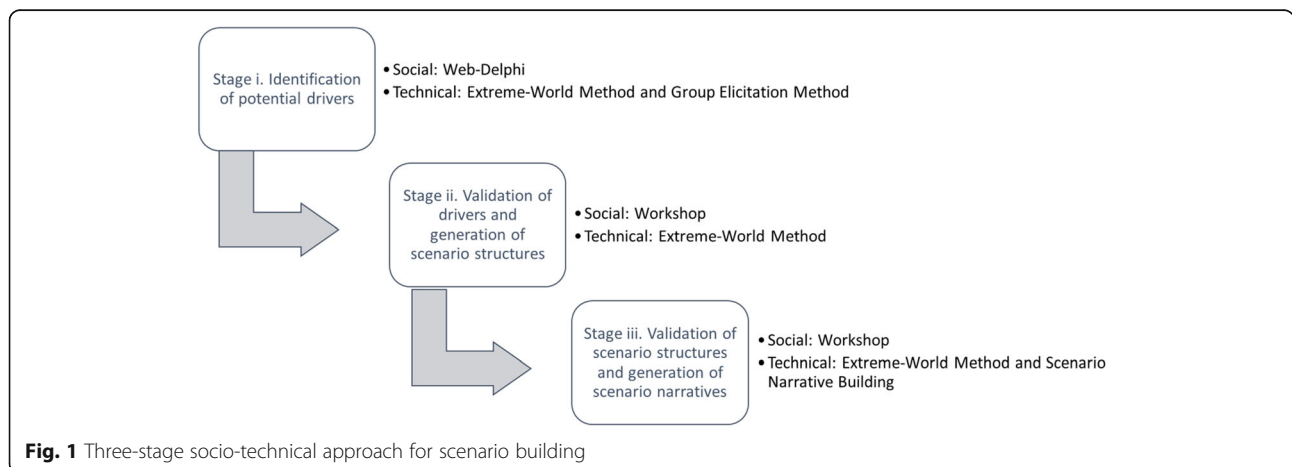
Stage i. Identification of potential drivers

• Social: Web-Delphi
• Technical: Extreme-World Method and Group Elicitation Method

Stage ii. Validation of drivers and generation of scenario structures

• Social: Workshop
• Technical: Extreme-World Method

Stage iii. Validation of scenario structures and generation of scenario narratives

• Social: Workshop
• Technical: Extreme-World Method and Scenario Narrative Building

**Fig. 1** Three-stage socio-technical approach for scenario building